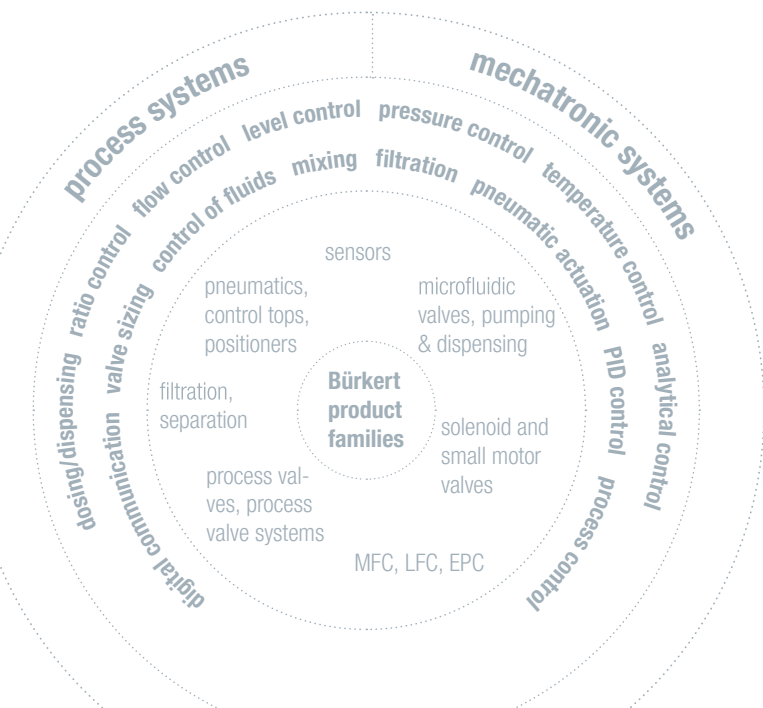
process systems

mechatronic systems

ratio control flow control level control pressure control temperature control analytical control

dosing/dispensing

valve sizing control of fluids mixing filtration pneumatic actuation PID control

digital communication

process control

sensors

pneumatics, control tops, positioners

microfluidic valves, pumping & dispensing

filtration, separation

Bürkert product families

solenoid and small motor valves

process valves, process valve systems

MFC, LFC, EPC